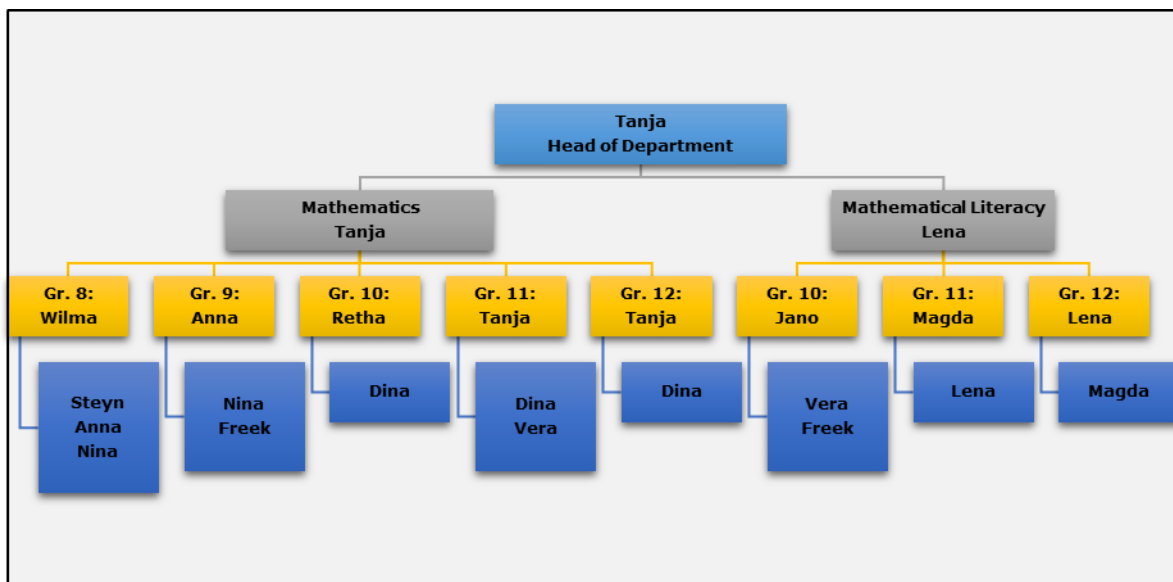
Tanja
Head of Department

Mathematics
Tanja

Mathematical Literacy
Lena

Gr. 8:
Wilma

Steyn
Anna
Nina

Gr. 9:
Anna

Nina
Freek

Gr. 10:
Retha

Dina

Gr. 11:
Tanja

Dina
Vera

Gr. 12:
Tanja

Dina

Gr. 10:
Jano

Vera
Freek

Gr. 11:
Magda

Lena

Gr. 12:
Lena

Magda